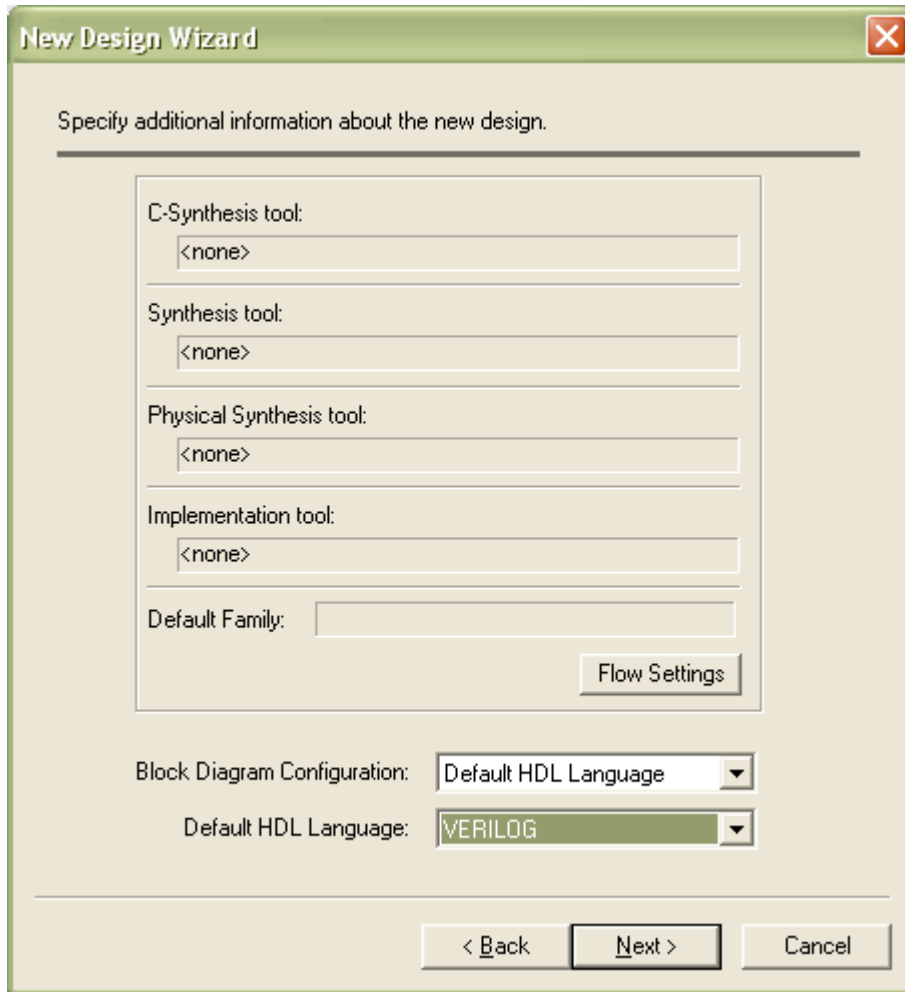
New Design Wizard

Specify additional information about the new design.

C-Synthesis tool:

<none>

Synthesis tool:

<none>

Physical Synthesis tool:

<none>

Implementation tool:

<none>

Default Family:

Flow Settings

Block Diagram Configuration: Default HDL Language

Default HDL Language: VERILOG

< Back

Next >

Cancel